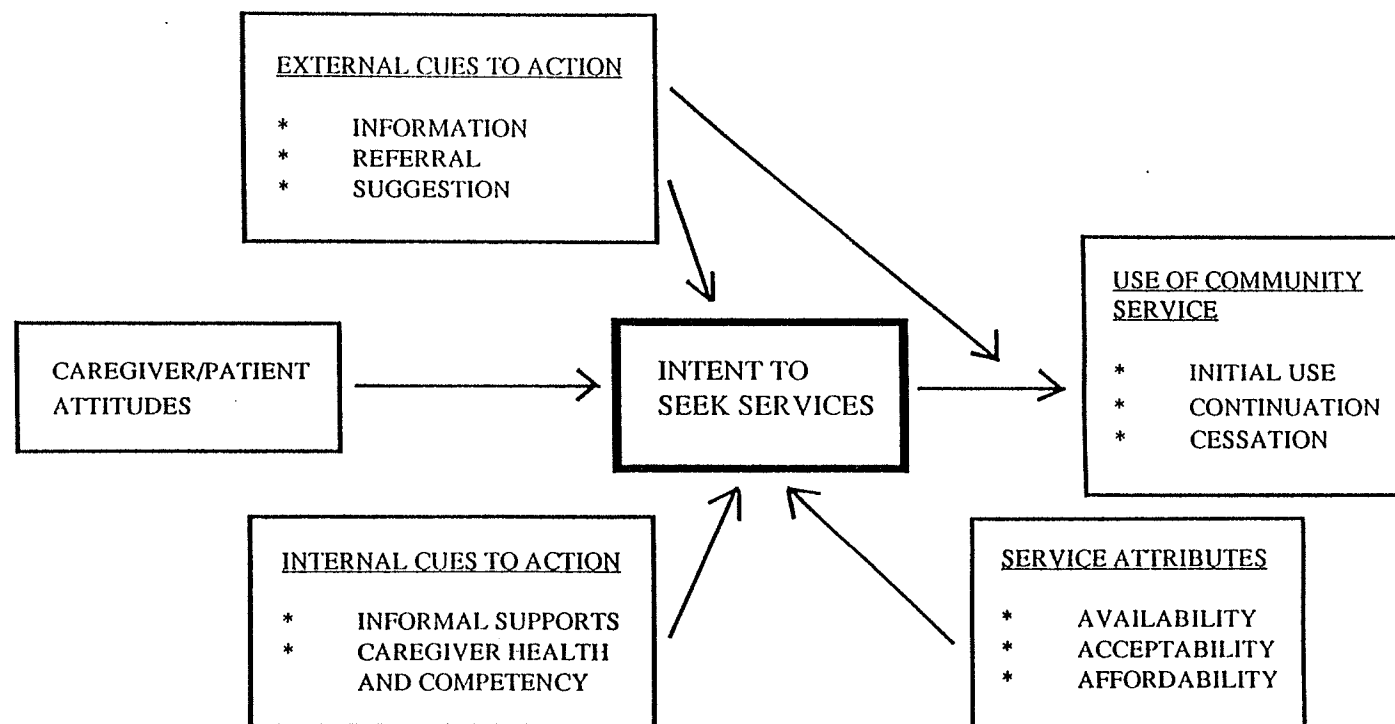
EXTERNAL CUES TO ACTION

* INFORMATION
* REFERRAL
* SUGGESTION

CAREGIVER/PATIENT ATTITUDES

INTENT TO SEEK SERVICES

USE OF COMMUNITY SERVICE

* INITIAL USE
* CONTINUATION
* CESSATION

INTERNAL CUES TO ACTION

* INFORMAL SUPPORTS
* CAREGIVER HEALTH AND COMPETENCY

SERVICE ATTRIBUTES

* AVAILABILITY
* ACCEPTABILITY
* AFFORDABILITY